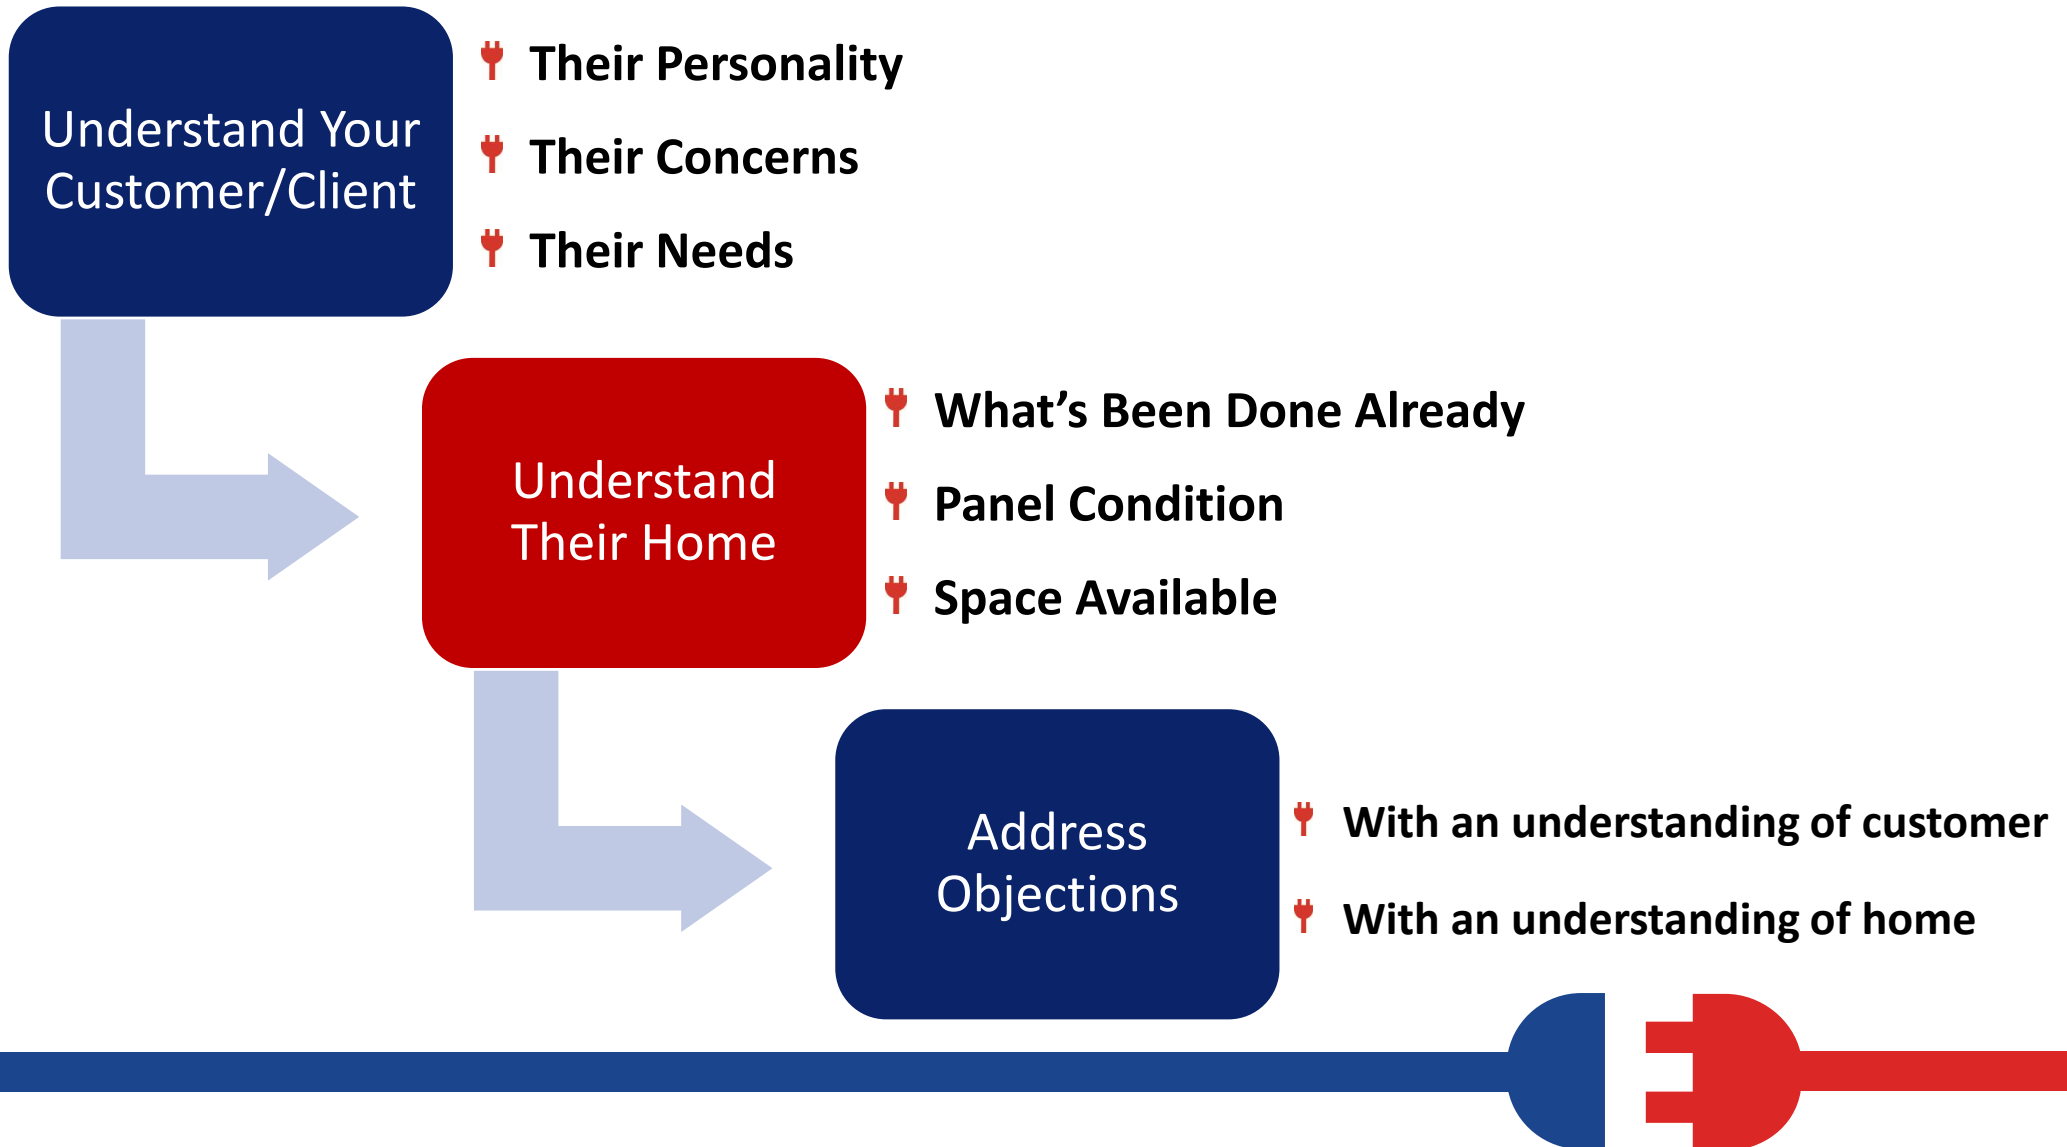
Understand Your Customer/Client

Their Personality

Their Concerns

Their Needs

Understand Their Home

What’s Been Done Already

Panel Condition

Space Available

Address Objections

With an understanding of customer

With an understanding of home